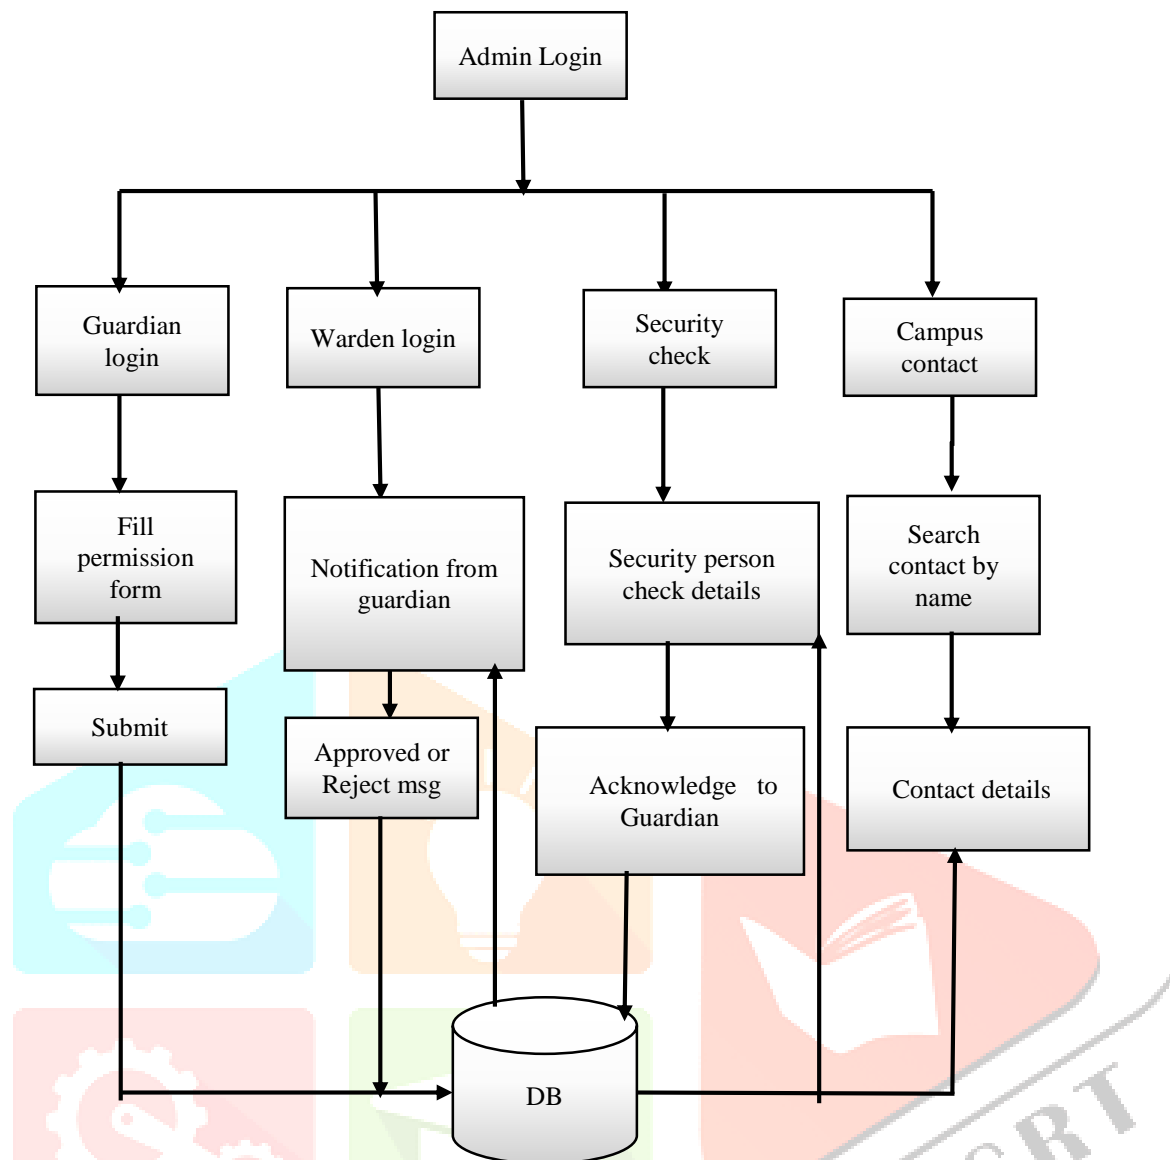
Admin Login

Guardian login

Warden login

Security check

Campus contact

Fill permission form

Notification from guardian

Security person check details

Search contact by name

Submit

Approved or Reject msg

Acknowledge to Guardian

Contact details

DB

RT